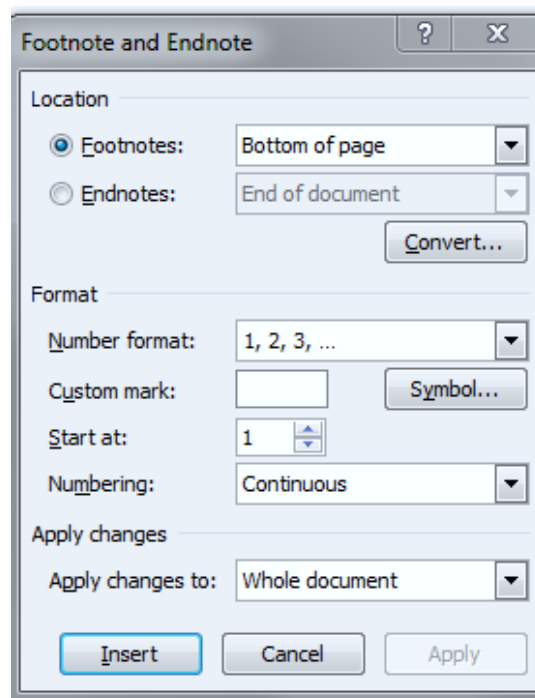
Footnote and Endnote

?

X

Location

Footnotes: Bottom of page

Endnotes: End of document

Convert...

Format

Number format: 1, 2, 3, ...

Custom mark:

Symbol...

Start at: 1

Numbering: Continuous

Apply changes

Apply changes to: Whole document

Insert

Cancel

Apply